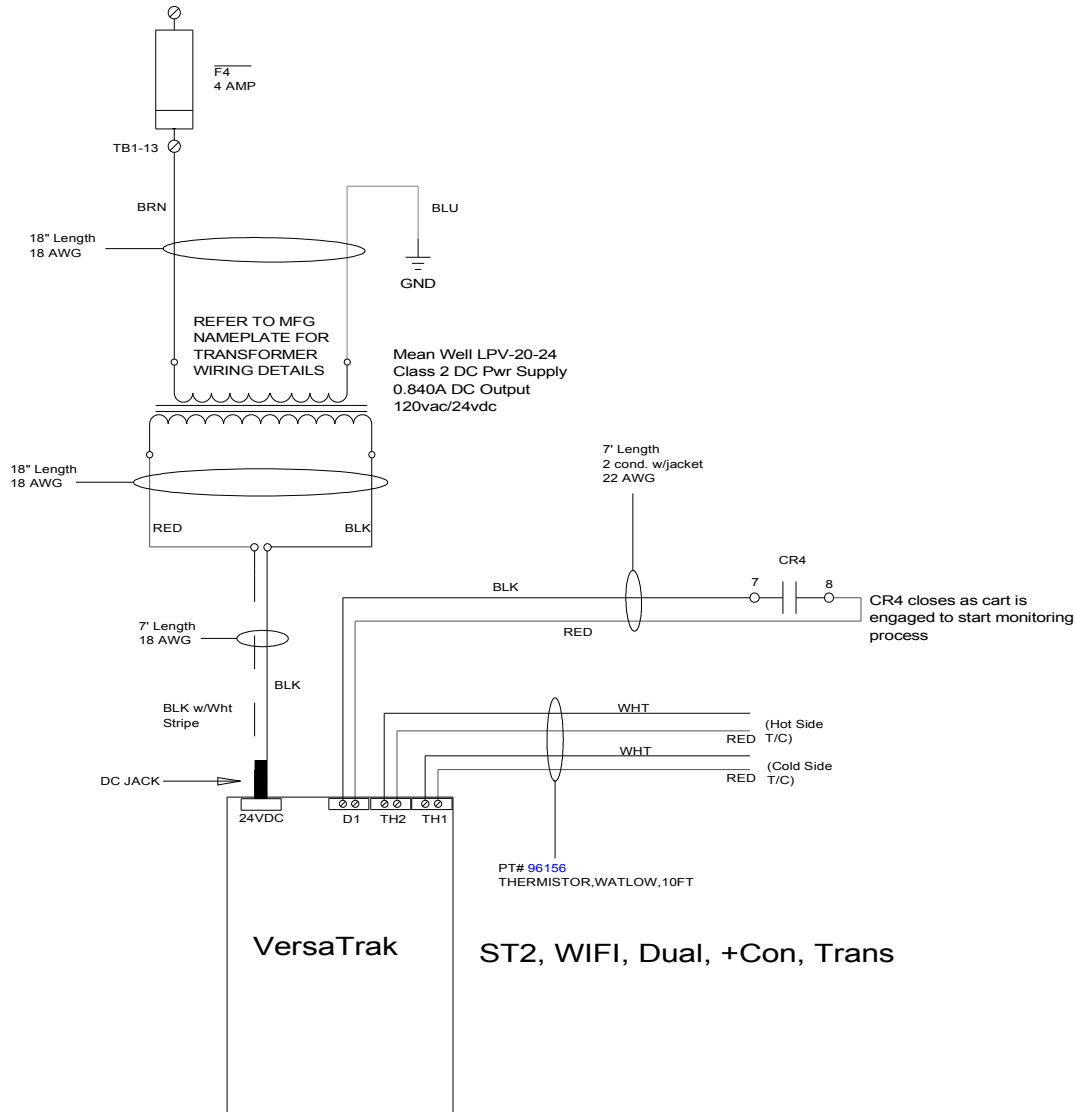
F4
4 AMP

TB1-13

BRN

BLU

18" Length
18 AWG

GND

REFER TO MFG NAMEPLATE FOR TRANSFORMER WIRING DETAILS

Mean Well LPV-20-24
Class 2 DC Pwr Supply
0.840A DC Output
120vac/24vdc

18" Length
18 AWG

RED

BLK

7' Length
2 cond. w/jacket
22 AWG

CR4

BLK

7

8

CR4 closes as cart is engaged to start monitoring process

RED

7' Length
18 AWG

BLK

BLK w/Wht Stripe

WHT

(Hot Side
RED T/C)

WHT

(Cold Side
RED T/C)

DC JACK

24VDC

D1

TH2

TH1

PT# 96156
THERMISTOR,WATLOW,10FT

VersaTrak

ST2, WIFI, Dual, +Con, Trans